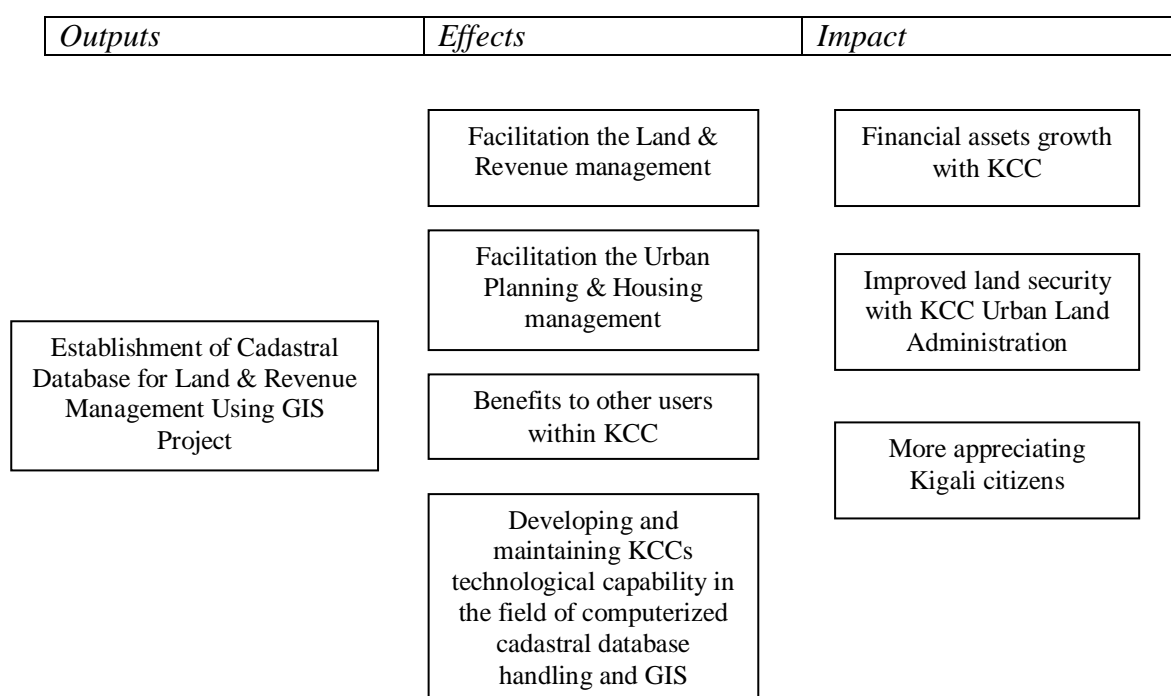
| *Outputs* | *Effects* | *Impact* |
|---|---|---|

Establishment of Cadastral Database for Land & Revenue Management Using GIS Project

Facilitation the Land & Revenue management

Facilitation the Urban Planning & Housing management

Benefits to other users within KCC

Developing and maintaining KCCs technological capability in the field of computerized cadastral database handling and GIS

Financial assets growth with KCC

Improved land security with KCC Urban Land Administration

More appreciating Kigali citizens